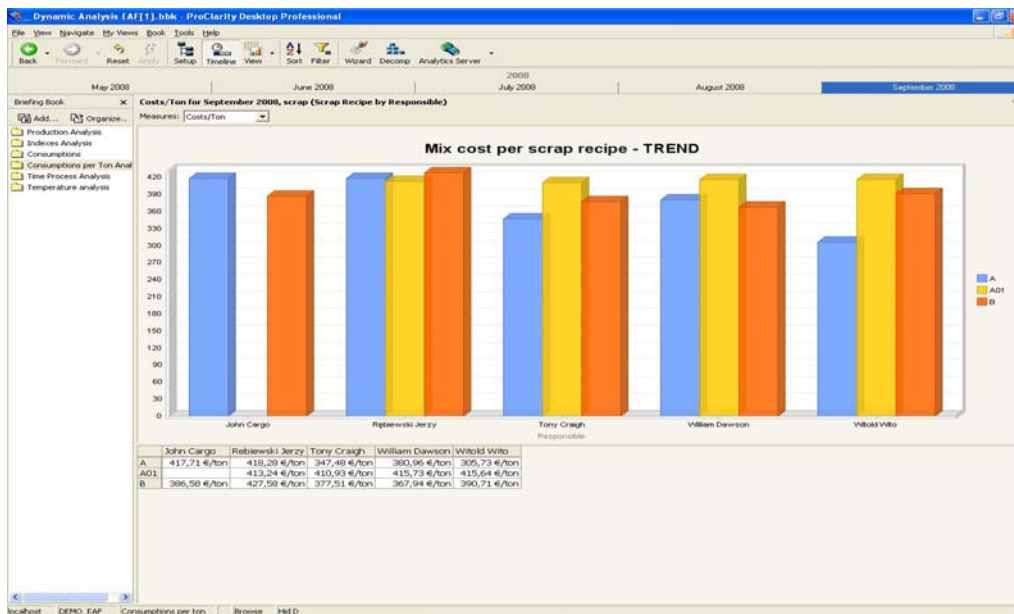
Dynamic Analysis EAF[1].bbk - ProClarity Desktop Professional

File View Navigate My Views Book Tools Help

Back Forward Reset Apply Setup Timeline View Sort Filter Wizard Decomp Analytics Server

2008

May 2008 | June 2008 | July 2008 | August 2008 | September 2008

Briefing Book ×

Add... Organize...

Production Analysis
Indexes Analysis
Consumptions
Consumptions per Ton Anal
Time Process Analysis
Temperature analysis

Costs/Ton for September 2008, scrap (Scrap Recipe by Responsible)

Measures: Costs/Ton

Mix cost per scrap recipe - TREND

420
390
360
330
300
270
240
210
180
150
120
90
60
30
0

John Cargo
Rebiewski Jerzy
Tony Craigh
William Dawson
Witold Wito

Responsible

A
A01
B

| | John Cargo | Rebiewski Jerzy | Tony Craigh | William Dawson | Witold Wito |
|---|---|---|---|---|---|
| A | 417,71 €/ton | 418,28 €/ton | 347,48 €/ton | 380,96 €/ton | 305,73 €/ton |
| A01 | | 413,24 €/ton | 410,93 €/ton | 415,73 €/ton | 415,64 €/ton |
| B | 386,58 €/ton | 427,58 €/ton | 377,51 €/ton | 367,94 €/ton | 390,71 €/ton |

localhost DEMO_EAF Consumptions per ton Browse Hid D